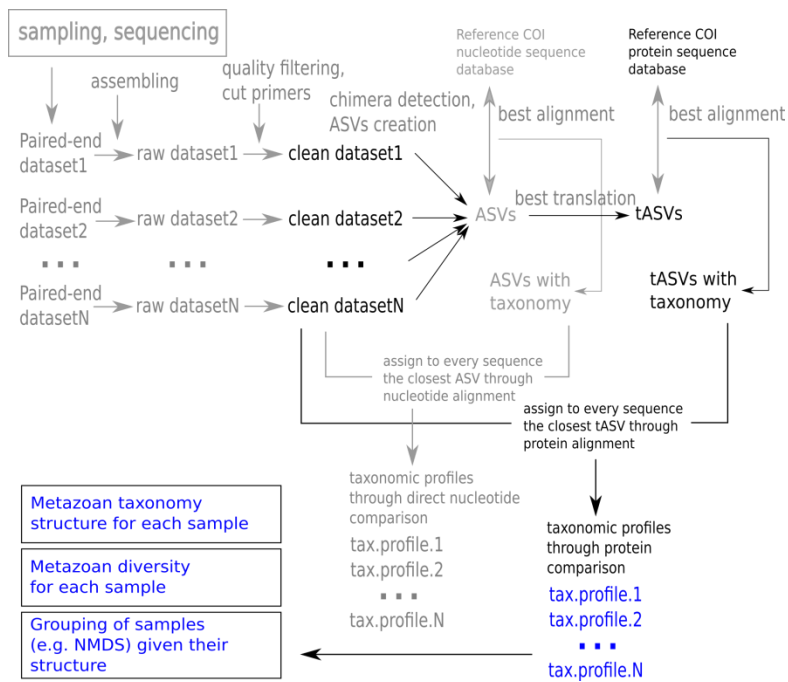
sampling, sequencing

assembling

quality filtering, cut primers

chimera detection, ASVs creation

Reference COI nucleotide sequence database

Reference COI protein sequence database

best alignment

best alignment

Paired-end dataset1

raw dataset1

clean dataset1

Paired-end dataset2

raw dataset2

clean dataset2

ASVs

best translation

tASVs

...

...

...

Paired-end datasetN

raw datasetN

clean datasetN

ASVs with taxonomy

tASVs with taxonomy

assign to every sequence the closest ASV through nucleotide alignment

assign to every sequence the closest tASV through protein alignment

taxonomic profiles through direct nucleotide comparison

tax.profile.1
tax.profile.2
...
tax.profile.N

taxonomic profiles through protein comparison

tax.profile.1
tax.profile.2
...
tax.profile.N

Metazoan taxonomy structure for each sample

Metazoan diversity for each sample

Grouping of samples (e.g. NMDS) given their structure